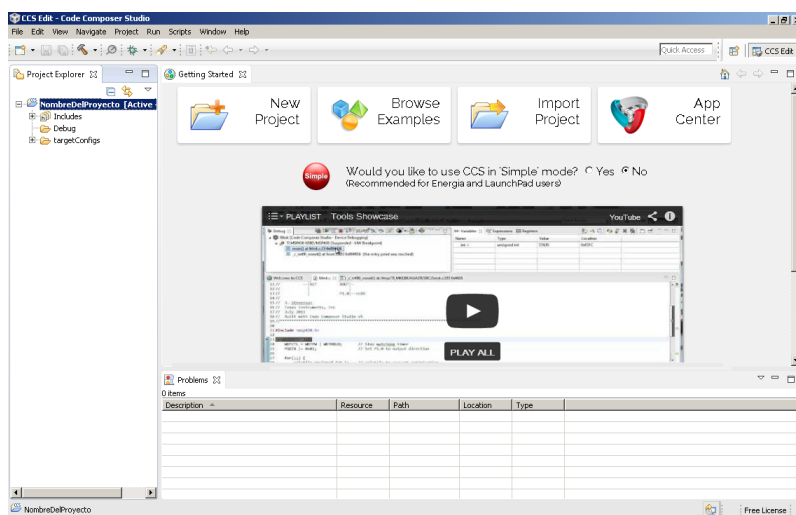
CCS Edit - Code Composer Studio

File Edit View Navigate Project Run Scripts Window Help

Quick Access

CCS Edit

Project Explorer

NombreDelProyecto [Active

Includes

Debug

targetConfigs

Getting Started

New Project

Browse Examples

Import Project

App Center

Simple

Would you like to use CCS in 'Simple' mode? Yes No
(Recommended for Energia and LaunchPad users)

PLAYLIST Tools Showcase

YouTube

PLAY ALL

Problems

0 items

| Description | Resource | Path | Location | Type |
|---|---|---|---|---|

NombreDelProyecto

Free License